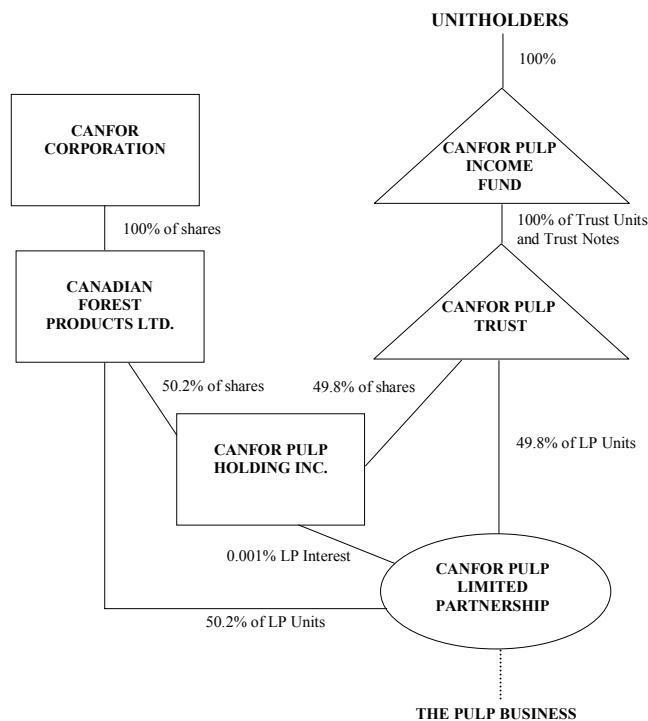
UNITHOLDERS

100%

CANFOR CORPORATION

CANFOR PULP INCOME FUND

100% of shares

100% of Trust Units and Trust Notes

CANADIAN FOREST PRODUCTS LTD.

CANFOR PULP TRUST

50.2% of shares

49.8% of shares

CANFOR PULP HOLDING INC.

49.8% of LP Units

0.001% LP Interest

CANFOR PULP LIMITED PARTNERSHIP

50.2% of LP Units

THE PULP BUSINESS